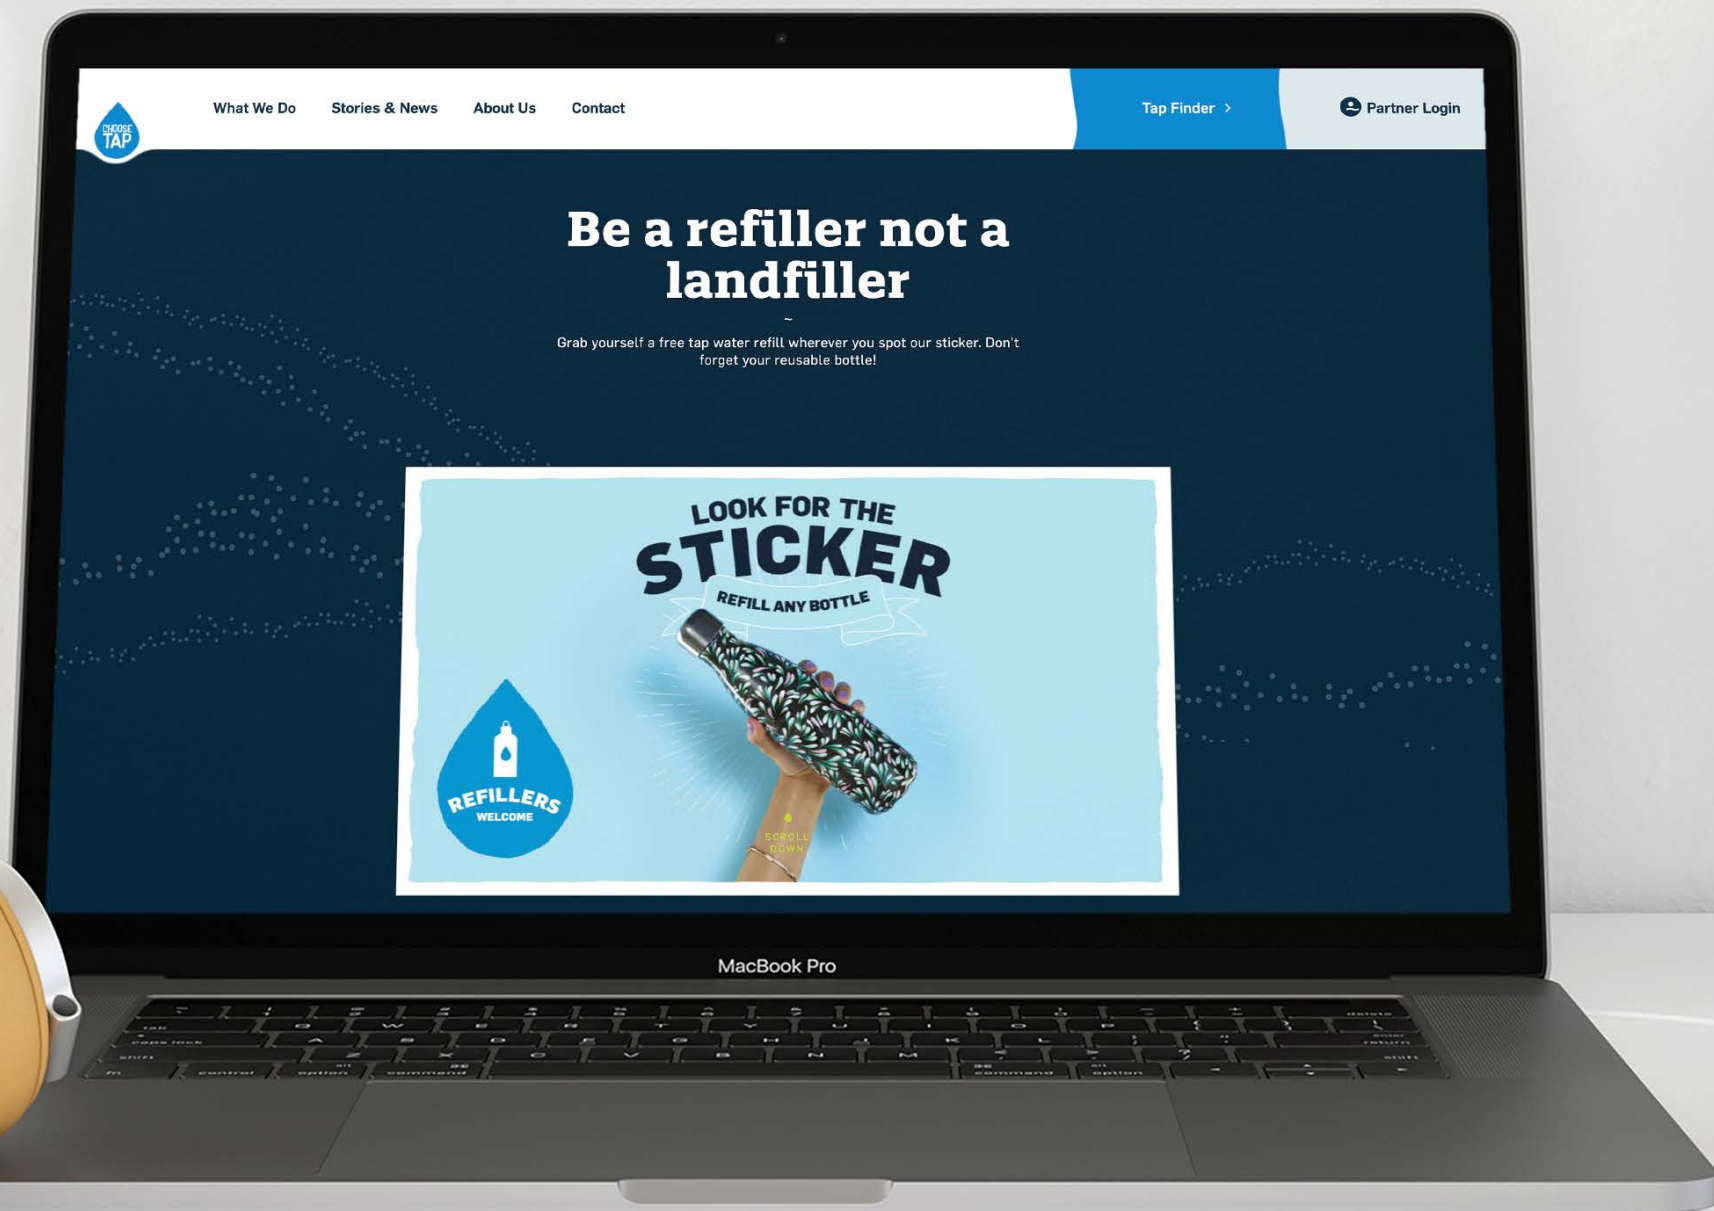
CHOOSE TAP

What We Do Stories & News About Us Contact

Tap Finder >

Partner Login

Be a refiller not a landfiller

~

Grab yourself a free tap water refill wherever you spot our sticker. Don't forget your reusable bottle!

LOOK FOR THE STICKER

REFILL ANY BOTTLE

REFILLERS WELCOME

SCROLL DOWN

MacBook Pro